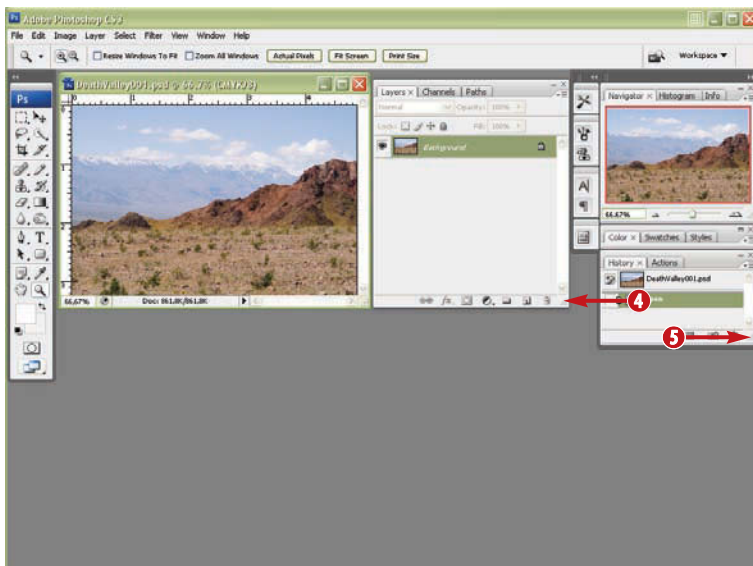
Adobe Photoshop CS3

File Edit Image Layer Select Filter View Window Help

Resize Windows To Fit Zoom All Windows Actual Pixels Fit Screen Print Size

Workspace ▾

Ps

DeathValley001.psd @ 66.7% (CMYK/8)

66.67% Doc: 861.8K/861.8K

Layers × Channels Paths

Normal Opacity: 100%

Lock: Fill: 100%

Background

Navigator × Histogram Info

66.67%

Color × Swatches Styles

History × Actions

DeathValley001.psd

Open

4

5